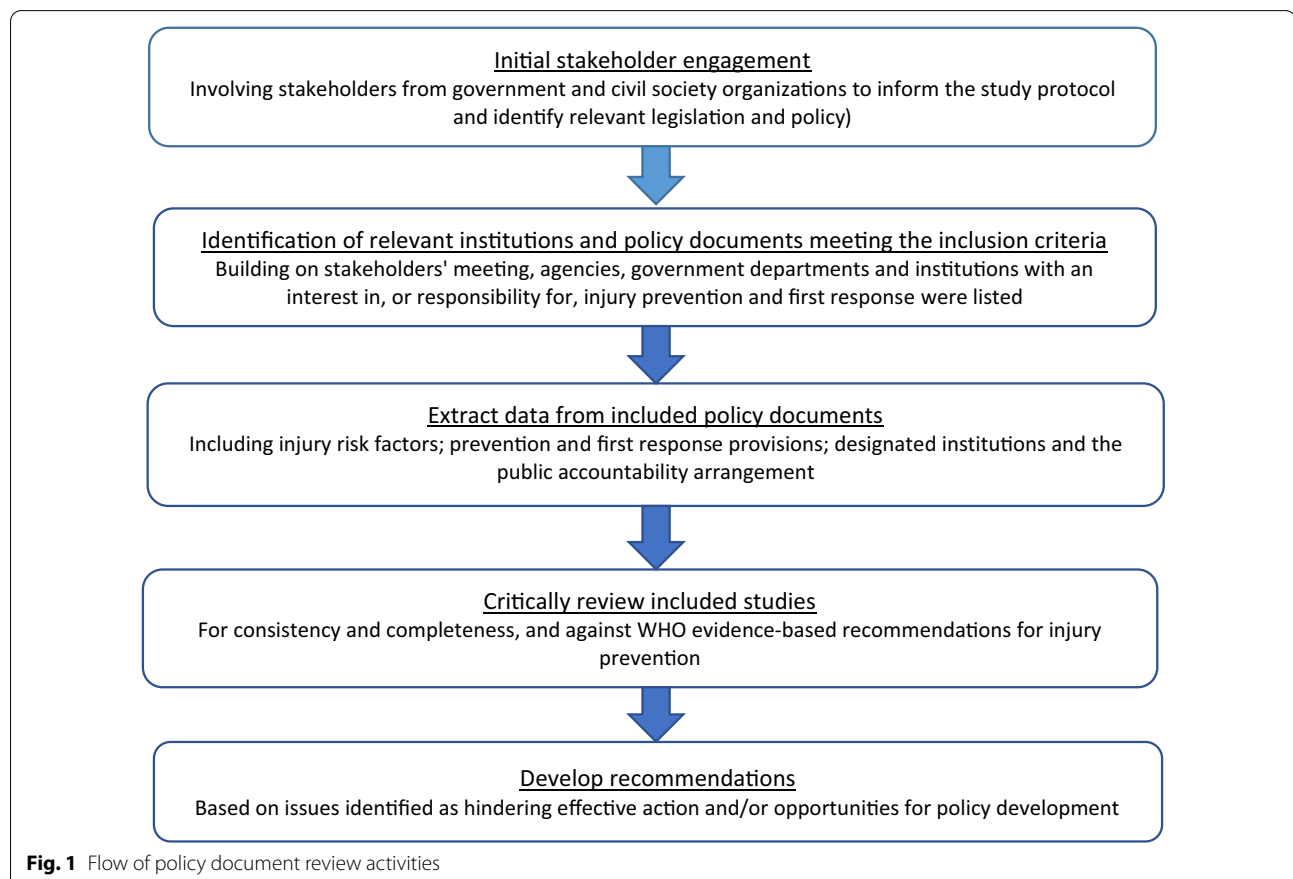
Initial stakeholder engagement
Involving stakeholders from government and civil society organizations to inform the study protocol and identify relevant legislation and policy)

Identification of relevant institutions and policy documents meeting the inclusion criteria
Building on stakeholders' meeting, agencies, government departments and institutions with an interest in, or responsibility for, injury prevention and first response were listed

Extract data from included policy documents
Including injury risk factors; prevention and first response provisions; designated institutions and the public accountability arrangement

Critically review included studies
For consistency and completeness, and against WHO evidence-based recommendations for injury prevention

Develop recommendations
Based on issues identified as hindering effective action and/or opportunities for policy development

Fig. 1 Flow of policy document review activities